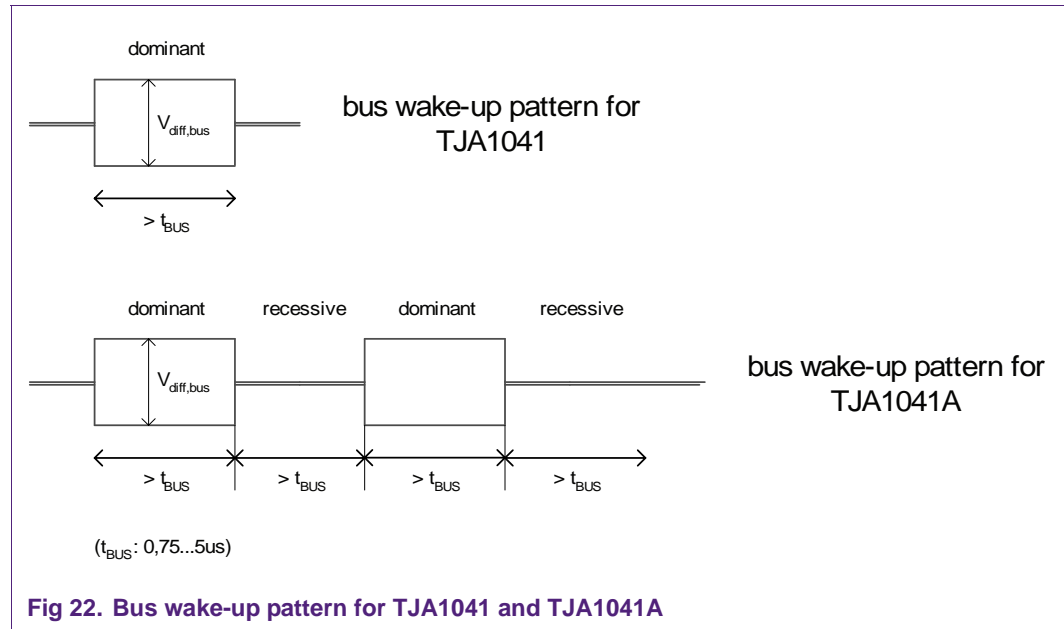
dominant

$V_{diff,bus}$

bus wake-up pattern for TJA1041

$> t_{BUS}$

dominant

recessive

dominant

recessive

$V_{diff,bus}$

bus wake-up pattern for TJA1041A

$> t_{BUS}$

$> t_{BUS}$

$> t_{BUS}$

$> t_{BUS}$

($t_{BUS}$: 0,75...5us)

Fig 22. Bus wake-up pattern for TJA1041 and TJA1041A